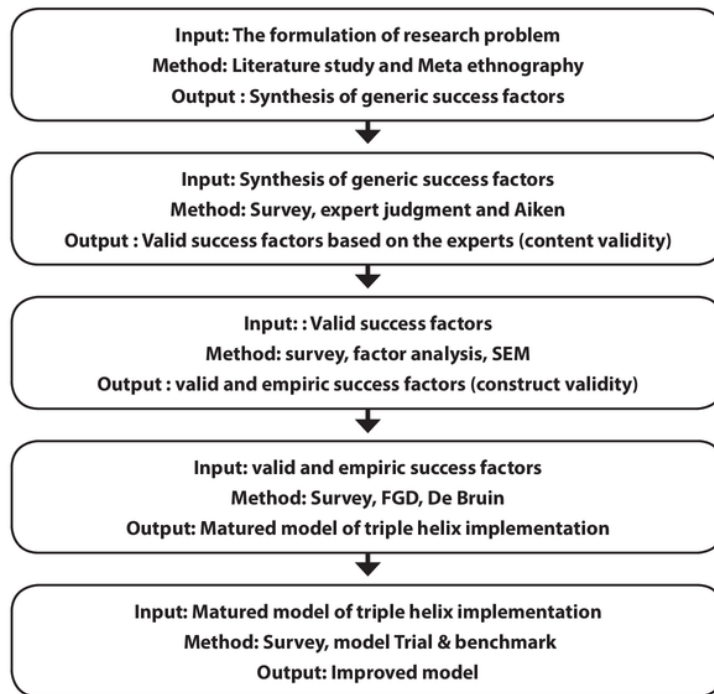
Input: The formulation of research problem
Method: Literature study and Meta ethnography
Output : Synthesis of generic success factors

Input: Synthesis of generic success factors
Method: Survey, expert judgment and Aiken
Output : Valid success factors based on the experts (content validity)

Input: : Valid success factors
Method: survey, factor analysis, SEM
Output : valid and empiric success factors (construct validity)

Input: valid and empiric success factors
Method: Survey, FGD, De Bruin
Output: Matured model of triple helix implementation

Input: Matured model of triple helix implementation
Method: Survey, model Trial & benchmark
Output: Improved model